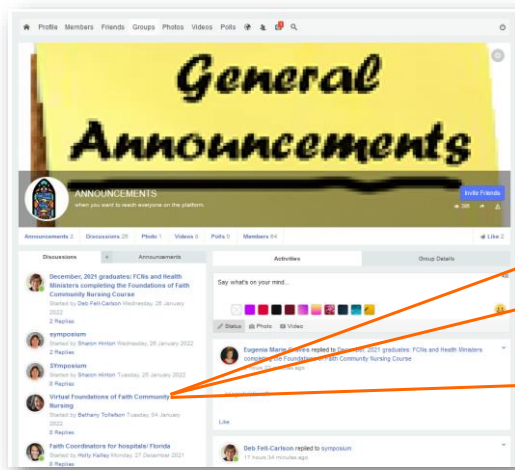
Profile Members Friends Groups Photos Videos Polls

General Announcements

ANNOUNCEMENTS
when you want to reach everyone on the platform.

Invite Friends

Announcements 2 Discussions 25 Photo 1 Videos 0 Polls 0 Members 84

Like 2

Discussions + Announcements

Activities Group Details

December, 2021 graduates: FCNs and Health Ministers completing the Foundations of Faith Community Nursing Course
Started by Deb Fell-Carlson Wednesday, 26 January 2022
2 Replies

symposium
Started by Sharon Hinton Wednesday, 26 January 2022
2 Replies

SYmposium
Started by Sharon Hinton Tuesday, 25 January 2022
0 Replies

Virtual Foundations of Faith Community Nursing
Started by Bethany Tollefson Tuesday, 04 January 2022
0 Replies

Faith Coordinators for hospitals/ Florida
Started by Holly Kelley Monday, 27 December 2021
0 Replies

Say what's on your mind...

Status Photo Video

Eugenia Marie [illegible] replied to December, 2021 graduates: FCNs and Health Ministers completing the Foundations of Faith Community Nursing Course
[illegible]

Like

Deb Fell-Carlson replied to symposium
17 hours 34 minutes ago